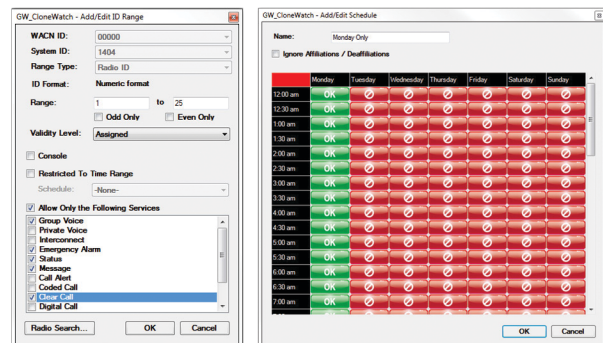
GW_CloneWatch - Add/Edit ID Range

WACN ID: 00000
System ID: 1404
Range Type: Radio ID
ID Format: Numeric format
Range: 1 to 25
Odd Only
Even Only
Validity Level: Assigned

Console

Restricted To Time Range
Schedule: -None-

Allow Only the Following Services
Group Voice
Private Voice
Interconnect
Emergency Alarm
Status
Message
Call Alert
Coded Call
Clear Call
Digital Call

Radio Search...
OK
Cancel

GW_CloneWatch - Add/Edit Schedule

Name: Monday Only

Ignore Affiliations / Deaffiliations

| | Monday | Tuesday | Wednesday | Thursday | Friday | Saturday | Sunday |
|---|---|---|---|---|---|---|---|
| 12:00 am | OK | | | | | | |
| 12:30 am | OK | | | | | | |
| 1:00 am | OK | | | | | | |
| 1:30 am | OK | | | | | | |
| 2:00 am | OK | | | | | | |
| 2:30 am | OK | | | | | | |
| 3:00 am | OK | | | | | | |
| 3:30 am | OK | | | | | | |
| 4:00 am | OK | | | | | | |
| 4:30 am | OK | | | | | | |
| 5:00 am | OK | | | | | | |
| 5:30 am | OK | | | | | | |
| 6:00 am | OK | | | | | | |
| 6:30 am | OK | | | | | | |
| 7:00 am | OK | | | | | | |

OK
Cancel